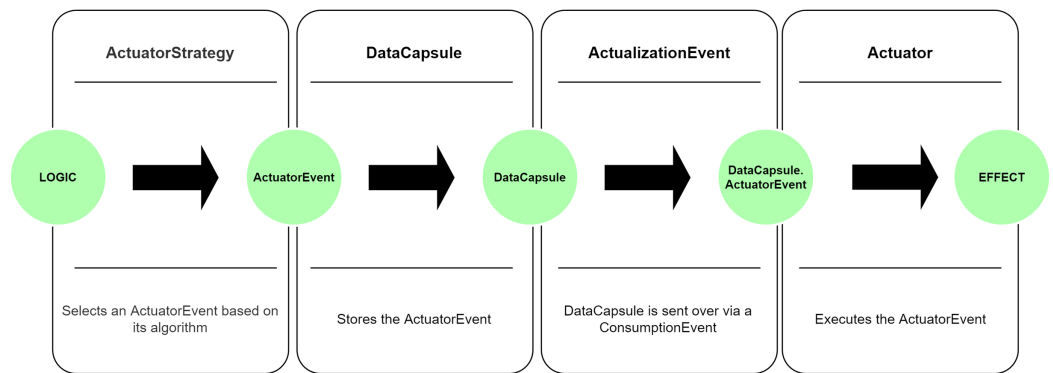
ActuatorStrategy

DataCapsule

ActualizationEvent

Actuator

LOGIC

ActuatorEvent

DataCapsule

DataCapsule. ActuatorEvent

EFFECT

Selects an ActuatorEvent based on its algorithm

Stores the ActuatorEvent

DataCapsule is sent over via a ConsumptionEvent

Executes the ActuatorEvent